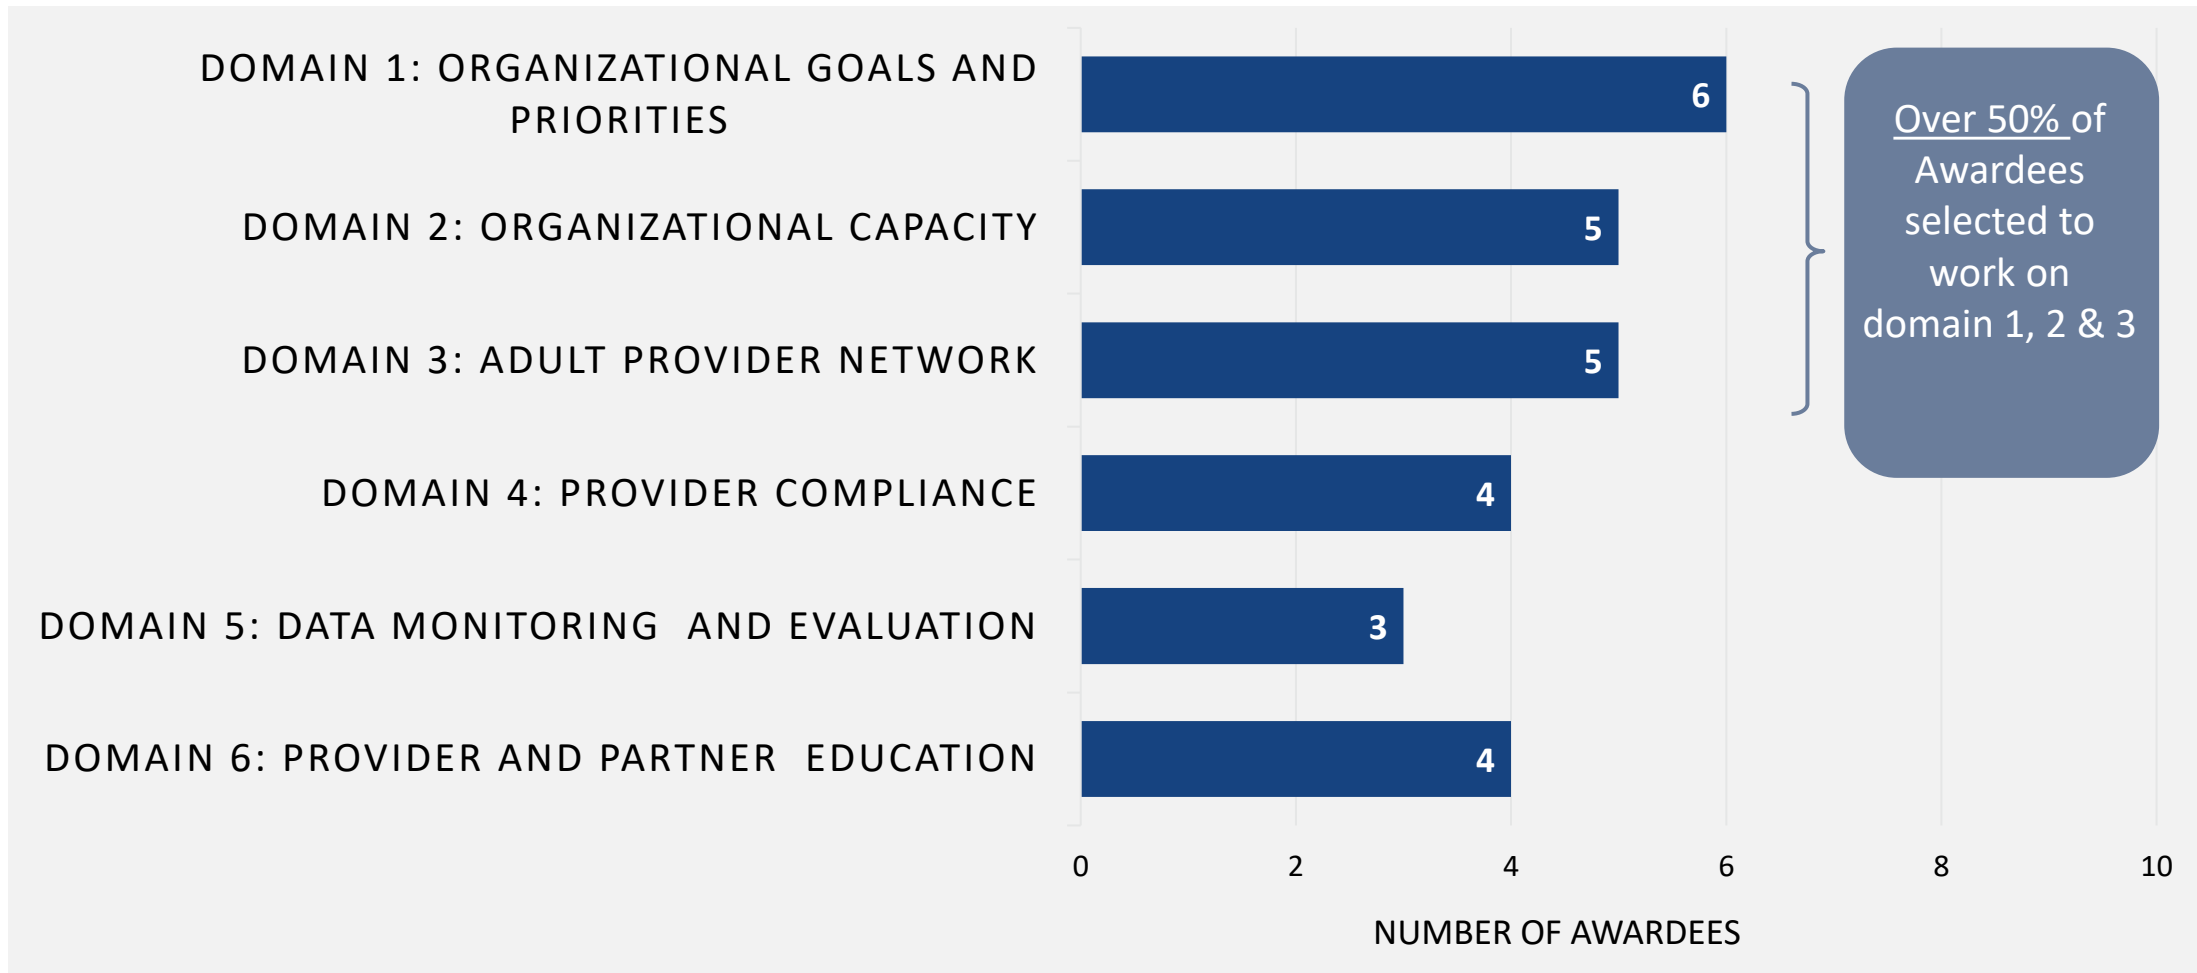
DOMAIN 1: ORGANIZATIONAL GOALS AND PRIORITIES

DOMAIN 2: ORGANIZATIONAL CAPACITY

DOMAIN 3: ADULT PROVIDER NETWORK

DOMAIN 4: PROVIDER COMPLIANCE

DOMAIN 5: DATA MONITORING AND EVALUATION

DOMAIN 6: PROVIDER AND PARTNER EDUCATION

6

5

5

4

3

4

Over 50% of Awardees selected to work on domain 1, 2 & 3

0 2 4 6 8 10

NUMBER OF AWARDEES